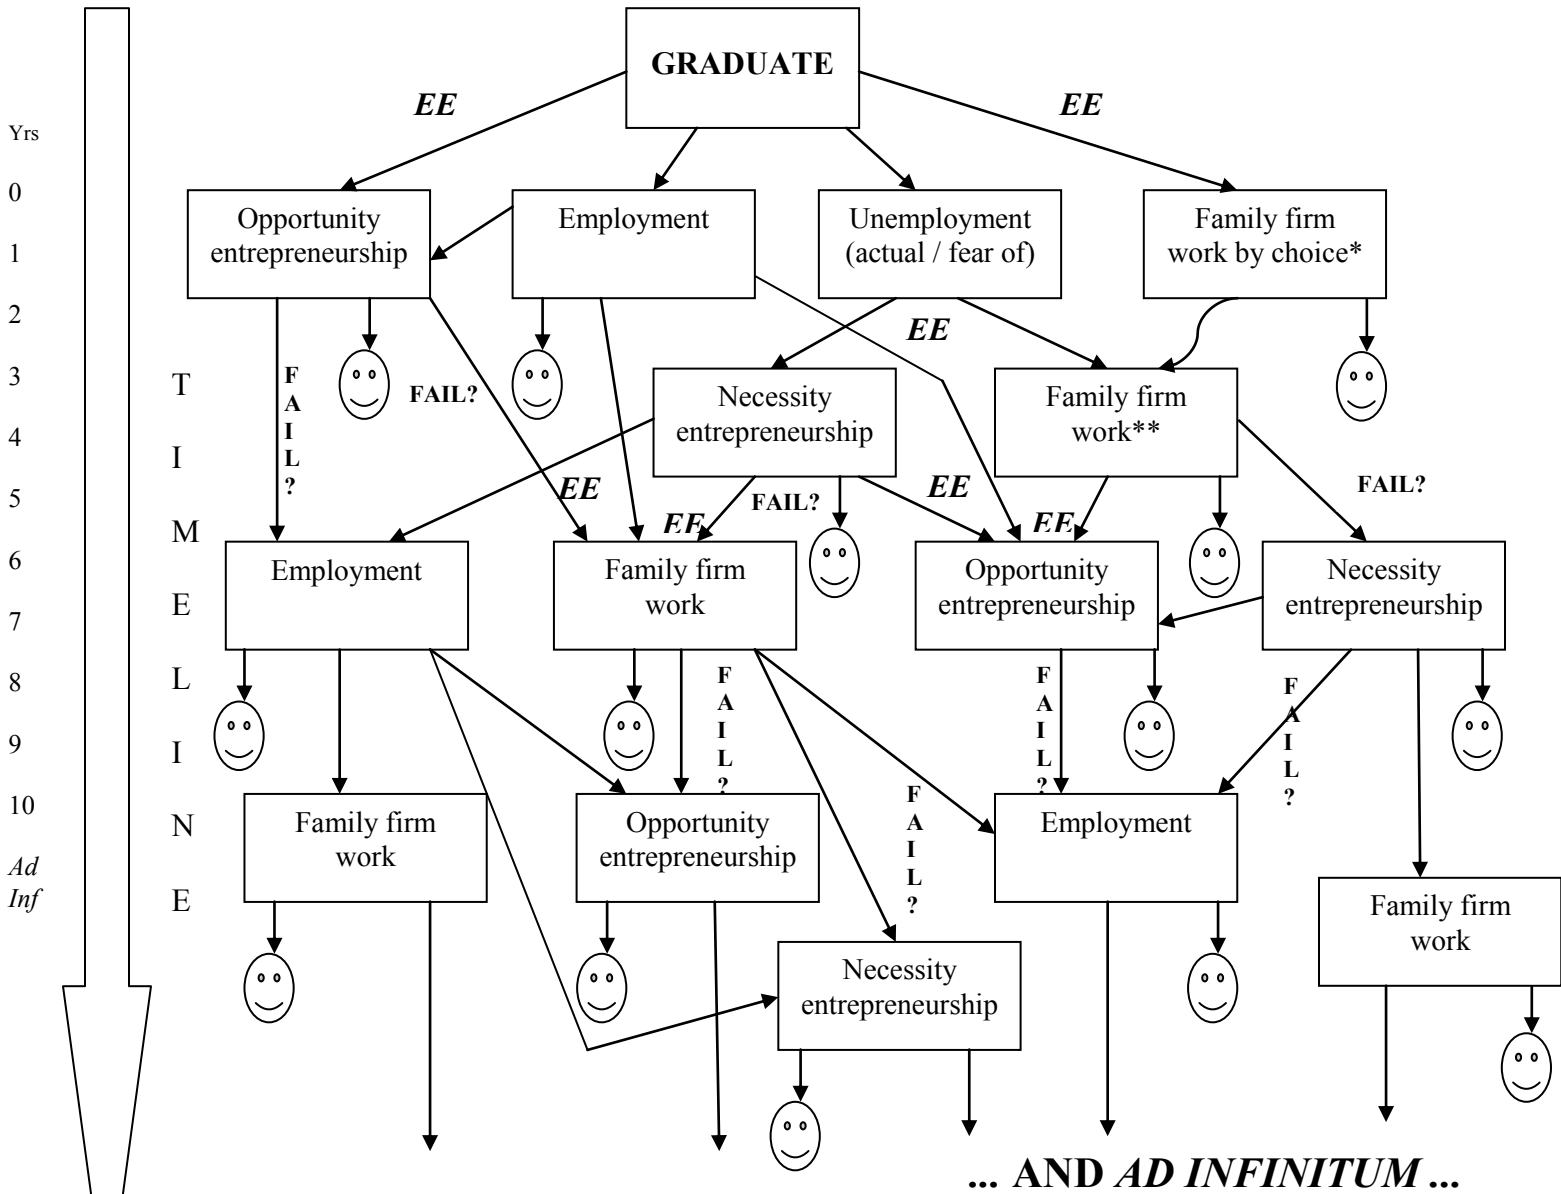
Yrs
0
1
2
3
4
5
6
7
8
9
10
*Ad Inf*

TIMELINE

**GRADUATE**

***EE*** ***EE***

Opportunity entrepreneurship

Employment

Unemployment (actual / fear of)

Family firm work by choice*

***EE***

**FAIL?** **FAIL?**

Necessity entrepreneurship

Family firm work**

***EE*** **FAIL?** ***EE*** **FAIL?**

***EE*** ***EE***

Employment

Family firm work

Opportunity entrepreneurship

Necessity entrepreneurship

**FAIL?** **FAIL?** **FAIL?**

Family firm work

Opportunity entrepreneurship

**FAIL?**

Employment

Family firm work

Necessity entrepreneurship

**... AND *AD INFINITUM* ...**